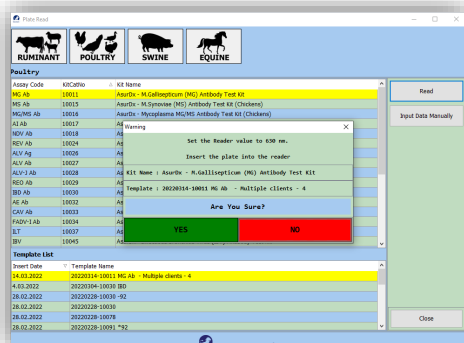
Plate Read

RUMINANT POULTRY SWINE EQUINE

Poultry

| Assay Code | KitCatNo | Kit Name |
|---|---|---|
| MG Ab | 10011 | AsurDx - M.Gallisepticum (MG) Antibody Test Kit |
| MS Ab | 10015 | AsurDx - M.Synoviae (MS) Antibody Test Kit (Chickens) |
| MG/MS Ab | 10016 | AsurDx - Mycoplasma MG/MS Antibody Test Kit (Chickens) |
| AI Ab | 10017 | As |
| NDV Ab | 10018 | As |
| REV Ab | 10024 | As |
| ALV Ag | 10026 | As |
| ALV Ab | 10027 | As |
| ALV-J Ab | 10028 | As |
| REO Ab | 10029 | As |
| IBD Ab | 10030 | As |
| AE Ab | 10032 | As |
| CAV Ab | 10033 | As |
| FADV-I Ab | 10034 | As |
| ILT | 10037 | As |
| IBV | 10045 | As |

Read

Input Data Manually

Warning

Set the Reader value to 630 nm.

Insert the plate into the reader

Kit Name : AsurDx - M.Gallisepticum (MG) Antibody Test Kit

Template : 20220314-10011 MG Ab - Multiple clients - 4

Are You Sure?

YES NO

Template List

| Insert Date | Template Name |
|---|---|
| 14.03.2022 | 20220314-10011 MG Ab - Multiple clients - 4 |
| 4.03.2022 | 20220304-10030 IBD |
| 28.02.2022 | 20220228-10030 -92 |
| 28.02.2022 | 20220228-10030 |
| 28.02.2022 | 20220228-10078 |
| 28.02.2022 | 20220228-10091 *92 |

Close